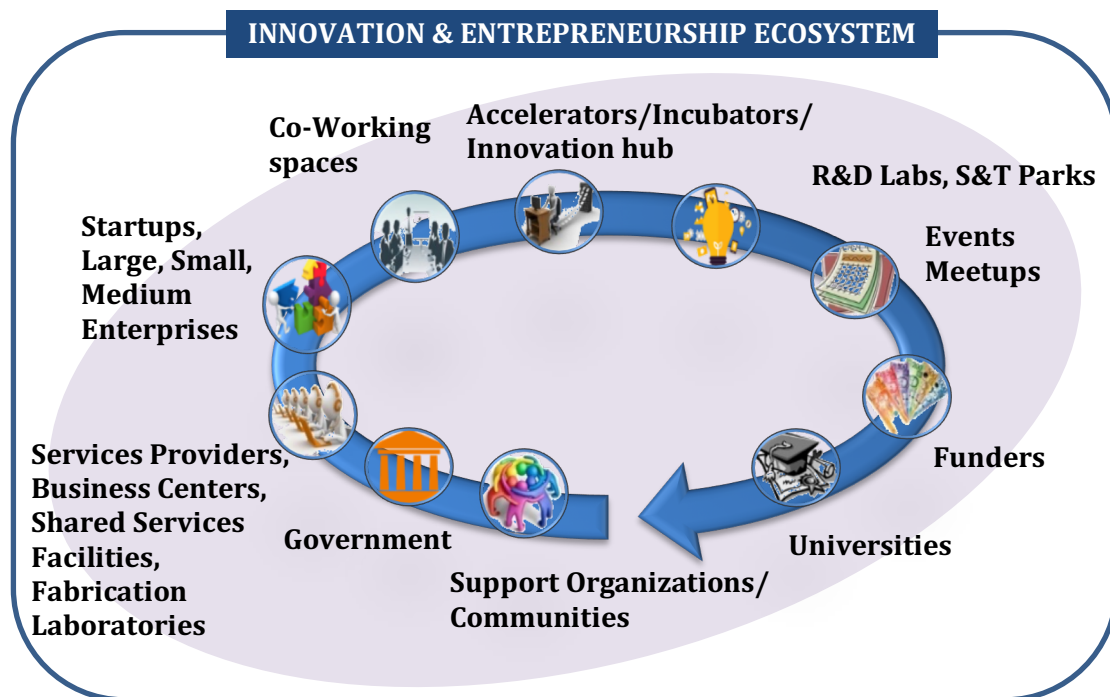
INNOVATION & ENTREPRENEURSHIP ECOSYSTEM

Co-Working spaces

Accelerators/Incubators/ Innovation hub

R&D Labs, S&T Parks

Startups, Large, Small, Medium Enterprises

Events Meetups

Funders

Services Providers, Business Centers, Shared Services Facilities, Fabrication Laboratories

Government

Universities

Support Organizations/ Communities